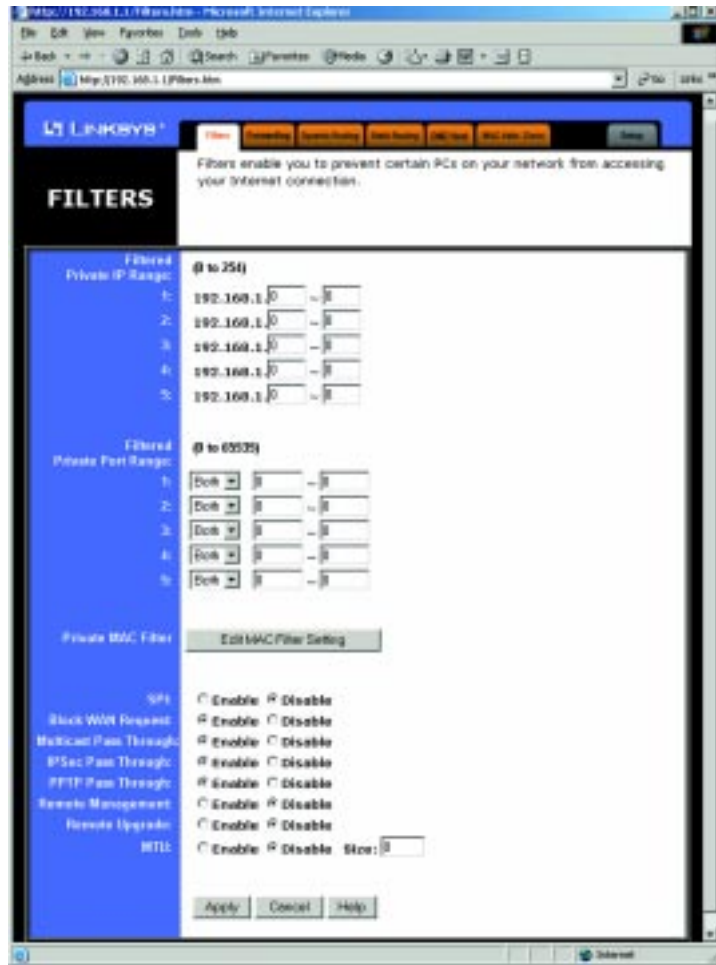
http://192.168.1.1/Filters.htm - Microsoft Internet Explorer

File Edit View Favorites Tools Help

Back Search Favorites Media

Address http://192.168.1.1/Filters.htm Go Links

LINKSYS

Filters Forwarding Dynamic Routing Static Routing DMZ Host MAC Addr. Clone Setup

Filters enable you to prevent certain PCs on your network from accessing your Internet connection.

FILTERS

Filtered Private IP Range: (0 to 254)

1: 192.168.1. 0 ~ 0

2: 192.168.1. 0 ~ 0

3: 192.168.1. 0 ~ 0

4: 192.168.1. 0 ~ 0

5: 192.168.1. 0 ~ 0

Filtered Private Port Range: (0 to 65535)

1: Both 0 ~ 0

2: Both 0 ~ 0

3: Both 0 ~ 0

4: Both 0 ~ 0

5: Both 0 ~ 0

Private MAC Filter: Edit MAC Filter Setting

SPI: Enable Disable

Block WAN Request: Enable Disable

Multicast Pass Through: Enable Disable

IPSec Pass Through: Enable Disable

PPTP Pass Through: Enable Disable

Remote Management: Enable Disable

Remote Upgrade: Enable Disable

MTU: Enable Disable Size: 0

Apply Cancel Help

Internet